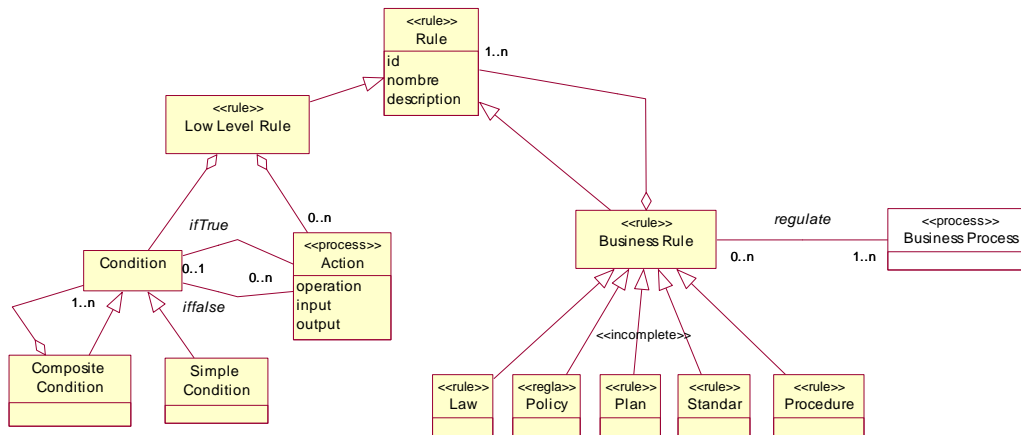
<<rule>>
Rule
id
nombre
description

1..n

<<rule>>
Low Level Rule

ifTrue

0..n

Condition

0..1

0..n

<<process>>
Action
operation
input
output

1..n

iffalse

Composite Condition

Simple Condition

<<rule>>
Business Rule

regulate

0..n

1..n

<<process>>
Business Process

<<incomplete>>

<<rule>>
Law

<<regla>>
Policy

<<rule>>
Plan

<<rule>>
Standar

<<rule>>
Procedure